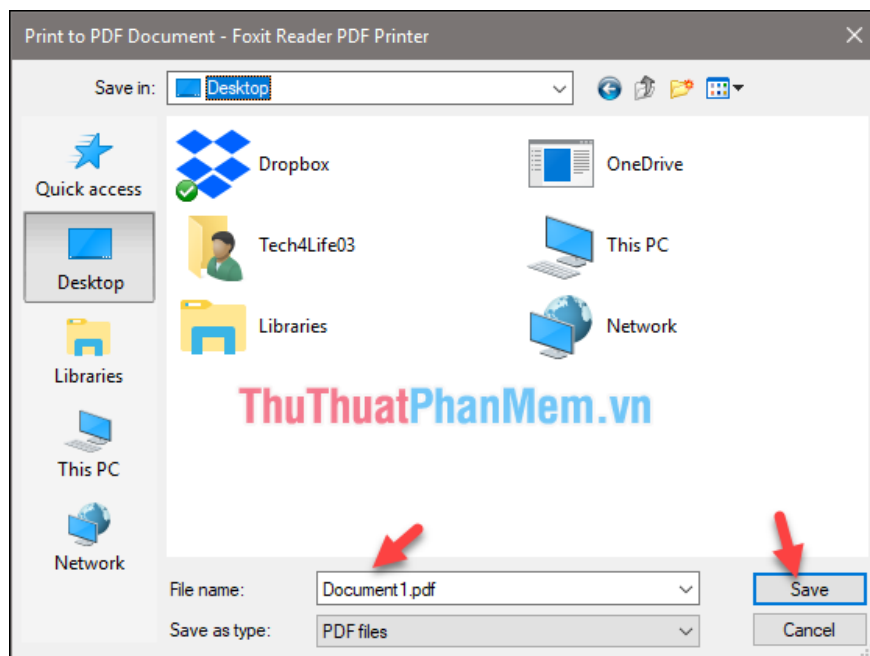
Print to PDF Document - Foxit Reader PDF Printer

Save in: Desktop

Quick access

Desktop

Libraries

This PC

Network

Dropbox

OneDrive

Tech4Life03

This PC

Libraries

Network

ThuThuatPhanMem.vn

File name: Document1.pdf

Save as type: PDF files

Save

Cancel